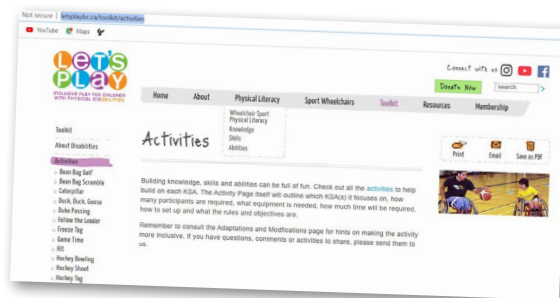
Not secure | letsplaybc.ca/toolkit/activities

YouTube Maps

LET'S PLAY
INCLUSIVE PLAY FOR CHILDREN WITH PHYSICAL DISABILITIES

Connect with us

Donate Now Search

Home About Physical Literacy Sport Wheelchairs Toolkit Resources Membership

Wheelchair Sport
Physical Literacy
Knowledge
Skills
Abilities

Toolkit
About Disabilities
Activities
Bean Bag Golf
Bean Bag Scramble
Caterpillar
Duck, Duck, Goose
Duke Passing
Follow the Leader
Freeze Tag
Game Time
Hit
Hockey Bowling
Hockey Shoot
Hockey Tag

Activities

Print Email Save as PDF

Building knowledge, skills and abilities can be full of fun. Check out all the activities to help build on each KSA. The Activity Page itself will outline which KSA(s) it focuses on, how many participants are required, what equipment is needed, how much time will be required, how to set up and what the rules and objectives are.

Remember to consult the Adaptations and Modifications page for hints on making the activity more inclusive. If you have questions, comments or activities to share, please send them to us.